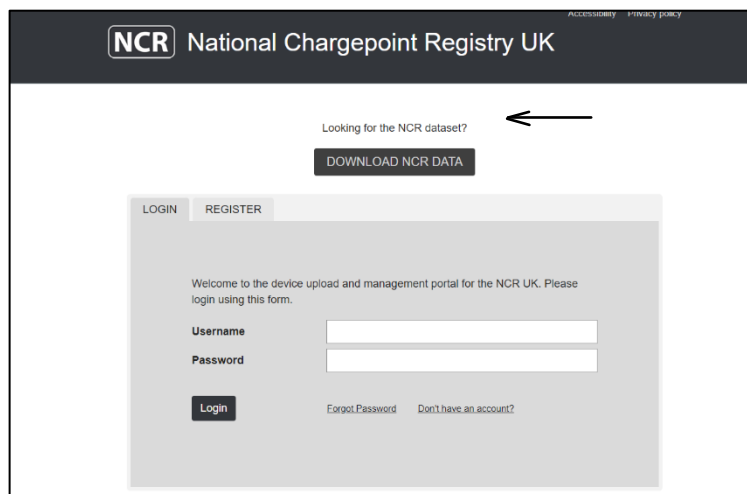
Accessibility Privacy policy

NCR National Chargepoint Registry UK

Looking for the NCR dataset?

DOWNLOAD NCR DATA

LOGIN REGISTER

Welcome to the device upload and management portal for the NCR UK. Please login using this form.

Username

Password

Login

Forgot Password

Don't have an account?